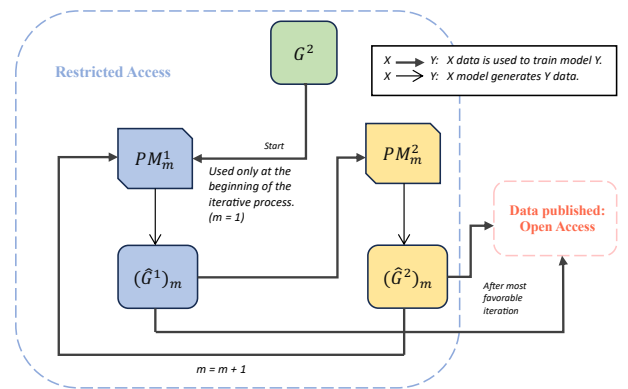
Restricted Access

$G^2$

$X \longrightarrow Y$: X data is used to train model Y.
$X \Longrightarrow Y$: X model generates Y data.

Start

$PM_m^1$

Used only at the beginning of the iterative process. (m = 1)

$PM_m^2$

Data published: Open Access

$(\hat{G}^1)_m$

$(\hat{G}^2)_m$

After most favorable iteration

m = m + 1